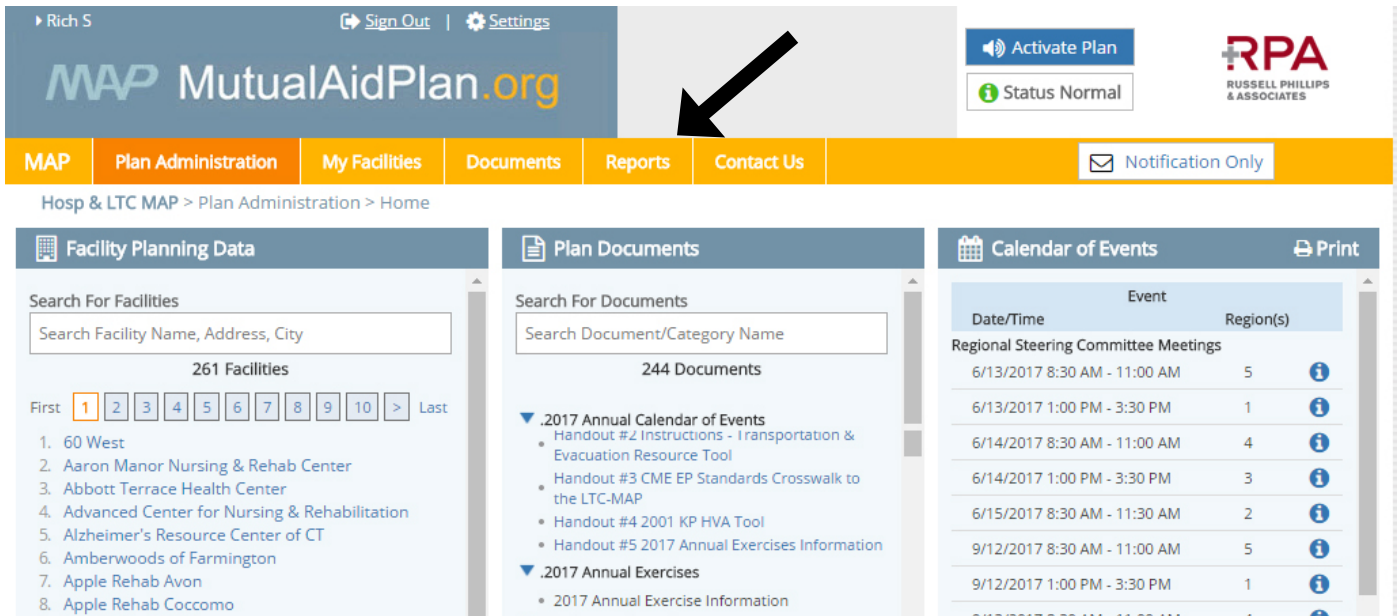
Rich S
Sign Out | Settings

MAP MutualAidPlan.org

Activate Plan
Status Normal

RPA
RUSSELL PHILLIPS & ASSOCIATES

MAP | Plan Administration | My Facilities | Documents | Reports | Contact Us

Notification Only

Hosp & LTC MAP > Plan Administration > Home

Facility Planning Data

Search For Facilities

Search Facility Name, Address, City

261 Facilities

First 1 2 3 4 5 6 7 8 9 10 > Last

1. 60 West
2. Aaron Manor Nursing & Rehab Center
3. Abbott Terrace Health Center
4. Advanced Center for Nursing & Rehabilitation
5. Alzheimer's Resource Center of CT
6. Amberwoods of Farmington
7. Apple Rehab Avon
8. Apple Rehab Coccomo

Plan Documents

Search For Documents

Search Document/Category Name

244 Documents

.2017 Annual Calendar of Events
- Handout #2 Instructions - Transportation & Evacuation Resource Tool
- Handout #3 CME EP Standards Crosswalk to the LTC-MAP
- Handout #4 2001 KP HVA Tool
- Handout #5 2017 Annual Exercises Information

.2017 Annual Exercises
- 2017 Annual Exercise Information

Calendar of Events

Print

| Date/Time | Event Region(s) | |
|---|---|---|
| Regional Steering Committee Meetings | | |
| 6/13/2017 8:30 AM - 11:00 AM | 5 | |
| 6/13/2017 1:00 PM - 3:30 PM | 1 | |
| 6/14/2017 8:30 AM - 11:00 AM | 4 | |
| 6/14/2017 1:00 PM - 3:30 PM | 3 | |
| 6/15/2017 8:30 AM - 11:30 AM | 2 | |
| 9/12/2017 8:30 AM - 11:00 AM | 5 | |
| 9/12/2017 1:00 PM - 3:30 PM | 1 | |